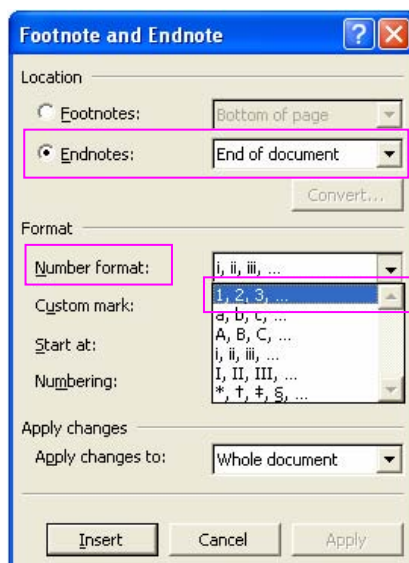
Footnote and Endnote

Location

Footnotes: Bottom of page

Endnotes: End of document

Convert...

Format

Number format: i, ii, iii, ...

Custom mark:

Start at:

Numbering:

1, 2, 3, ...
a, b, c, ...
A, B, C, ...
i, ii, iii, ...
I, II, III, ...
*, †, ‡, §, ...

Apply changes

Apply changes to: Whole document

Insert Cancel Apply